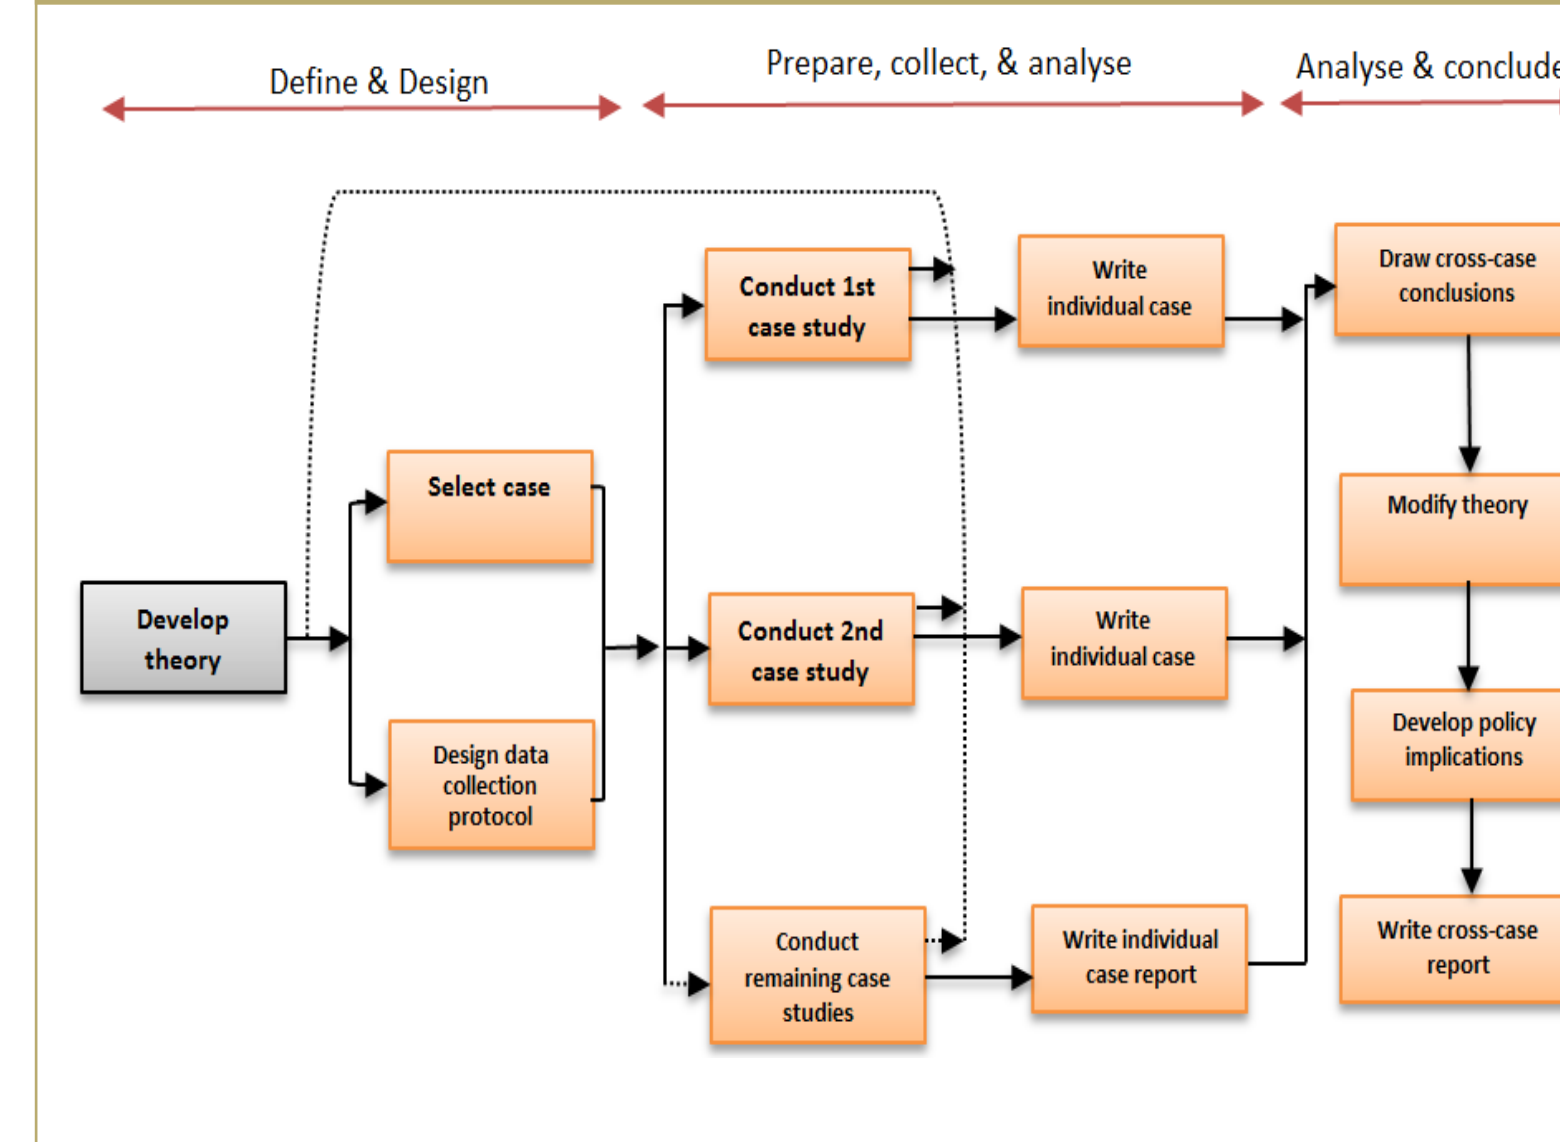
Define & Design

Prepare, collect, & analyse

Analyse & conclude

Develop theory

Select case

Design data collection protocol

Conduct 1st case study

Conduct 2nd case study

Conduct remaining case studies

Write individual case

Write individual case

Write individual case report

Draw cross-case conclusions

Modify theory

Develop policy implications

Write cross-case report